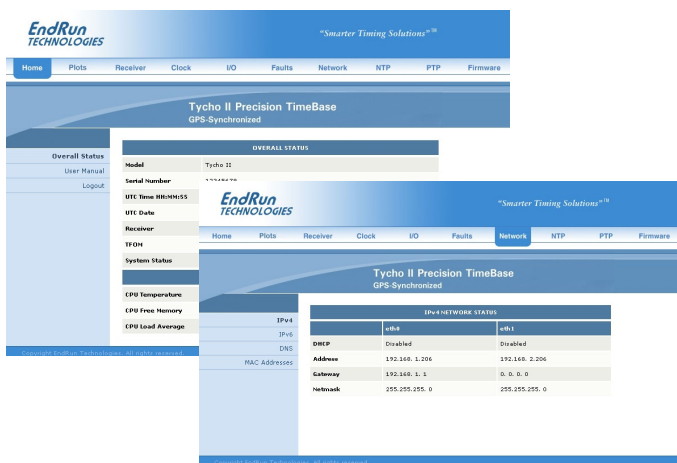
EndRun TECHNOLOGIES

"Smarter Timing Solutions"™

Home Plots Receiver Clock I/O Faults Network NTP PTP Firmware

Tycho II Precision TimeBase
GPS-Synchronized

Overall Status
User Manual
Logout

OVERALL STATUS

| | |
|---|---|
| Model | Tycho II |
| Serial Number | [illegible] |
| UTC Time HH:MM:SS | |
| UTC Date | |
| Receiver | |
| TFOM | |
| System Status | |

CPU Temperature
CPU Free Memory
CPU Load Average

Copyright EndRun Technologies. All rights reserved.

EndRun TECHNOLOGIES

"Smarter Timing Solutions"™

Home Plots Receiver Clock I/O Faults Network NTP PTP Firmware

Tycho II Precision TimeBase
GPS-Synchronized

IPv4
IPv6
DNS
MAC Addresses

IPv4 NETWORK STATUS

| | eth0 | eth1 |
|---|---|---|
| DHCP | Disabled | Disabled |
| Address | 192.168. 1.206 | 192.168. 2.206 |
| Gateway | 192.168. 1. 1 | 0. 0. 0. 0 |
| Netmask | 255.255.255. 0 | 255.255.255. 0 |

Copyright EndRun Technologies. All rights reserved.